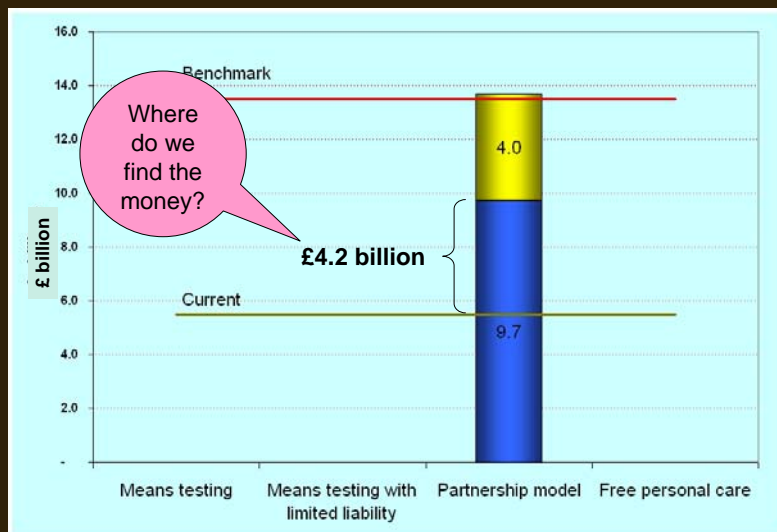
16.0
14.0
12.0
10.0
8.0
6.0
4.0
2.0
-

£ billion

Benchmark

Where do we find the money?

£4.2 billion

Current

4.0

9.7

Means testing
Means testing with limited liability
Partnership model
Free personal care